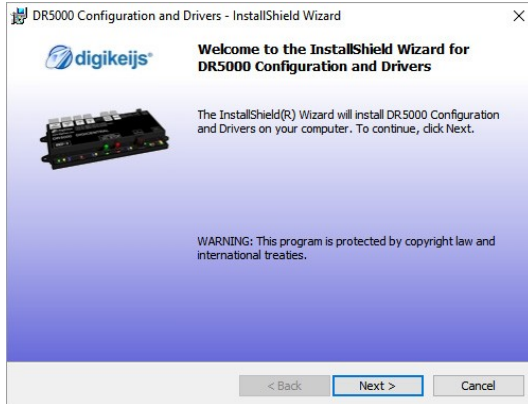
DR5000 Configuration and Drivers - InstallShield Wizard

×

digikeijs

Welcome to the InstallShield Wizard for DR5000 Configuration and Drivers

The InstallShield(R) Wizard will install DR5000 Configuration and Drivers on your computer. To continue, click Next.

WARNING: This program is protected by copyright law and international treaties.

< Back

Next >

Cancel